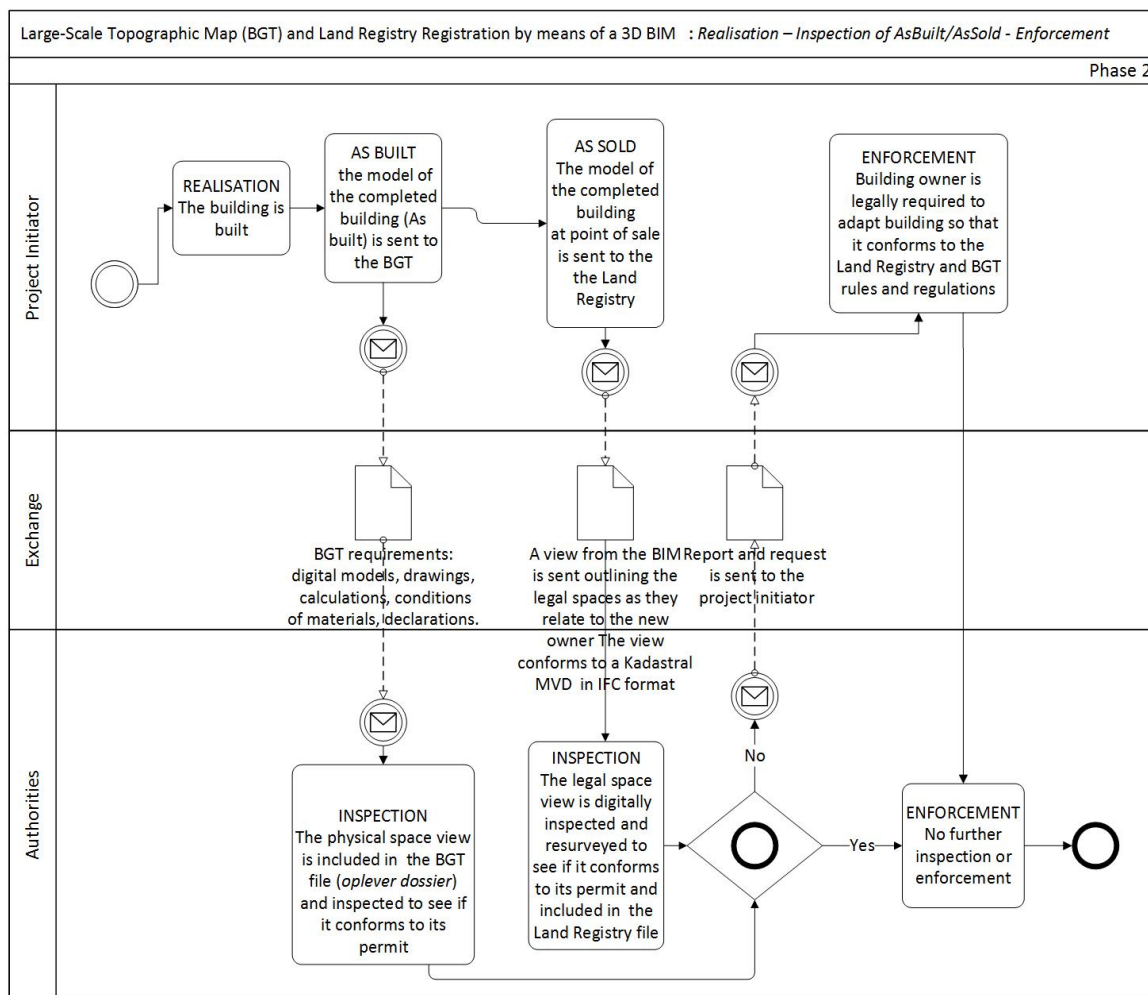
Large-Scale Topographic Map (BGT) and Land Registry Registration by means of a 3D BIM : *Realisation – Inspection of AsBuilt/AsSold - Enforcement*

Phase 2

Project Initiator

REALISATION The building is built

AS BUILT the model of the completed building (As built) is sent to the BGT

AS SOLD The model of the completed building at point of sale is sent to the Land Registry

ENFORCEMENT Building owner is legally required to adapt building so that it conforms to the Land Registry and BGT rules and regulations

Exchange

BGT requirements: digital models, drawings, calculations, conditions of materials, declarations.

A view from the BIM is sent outlining the legal spaces as they relate to the new owner The view conforms to a Kadastral MVD in IFC format

Report and request is sent to the project initiator

Authorities

INSPECTION The physical space view is included in the BGT file (*oplever dossier*) and inspected to see if it conforms to its permit

INSPECTION The legal space view is digitally inspected and resurveyed to see if it conforms to its permit and included in the Land Registry file

No

Yes

ENFORCEMENT No further inspection or enforcement